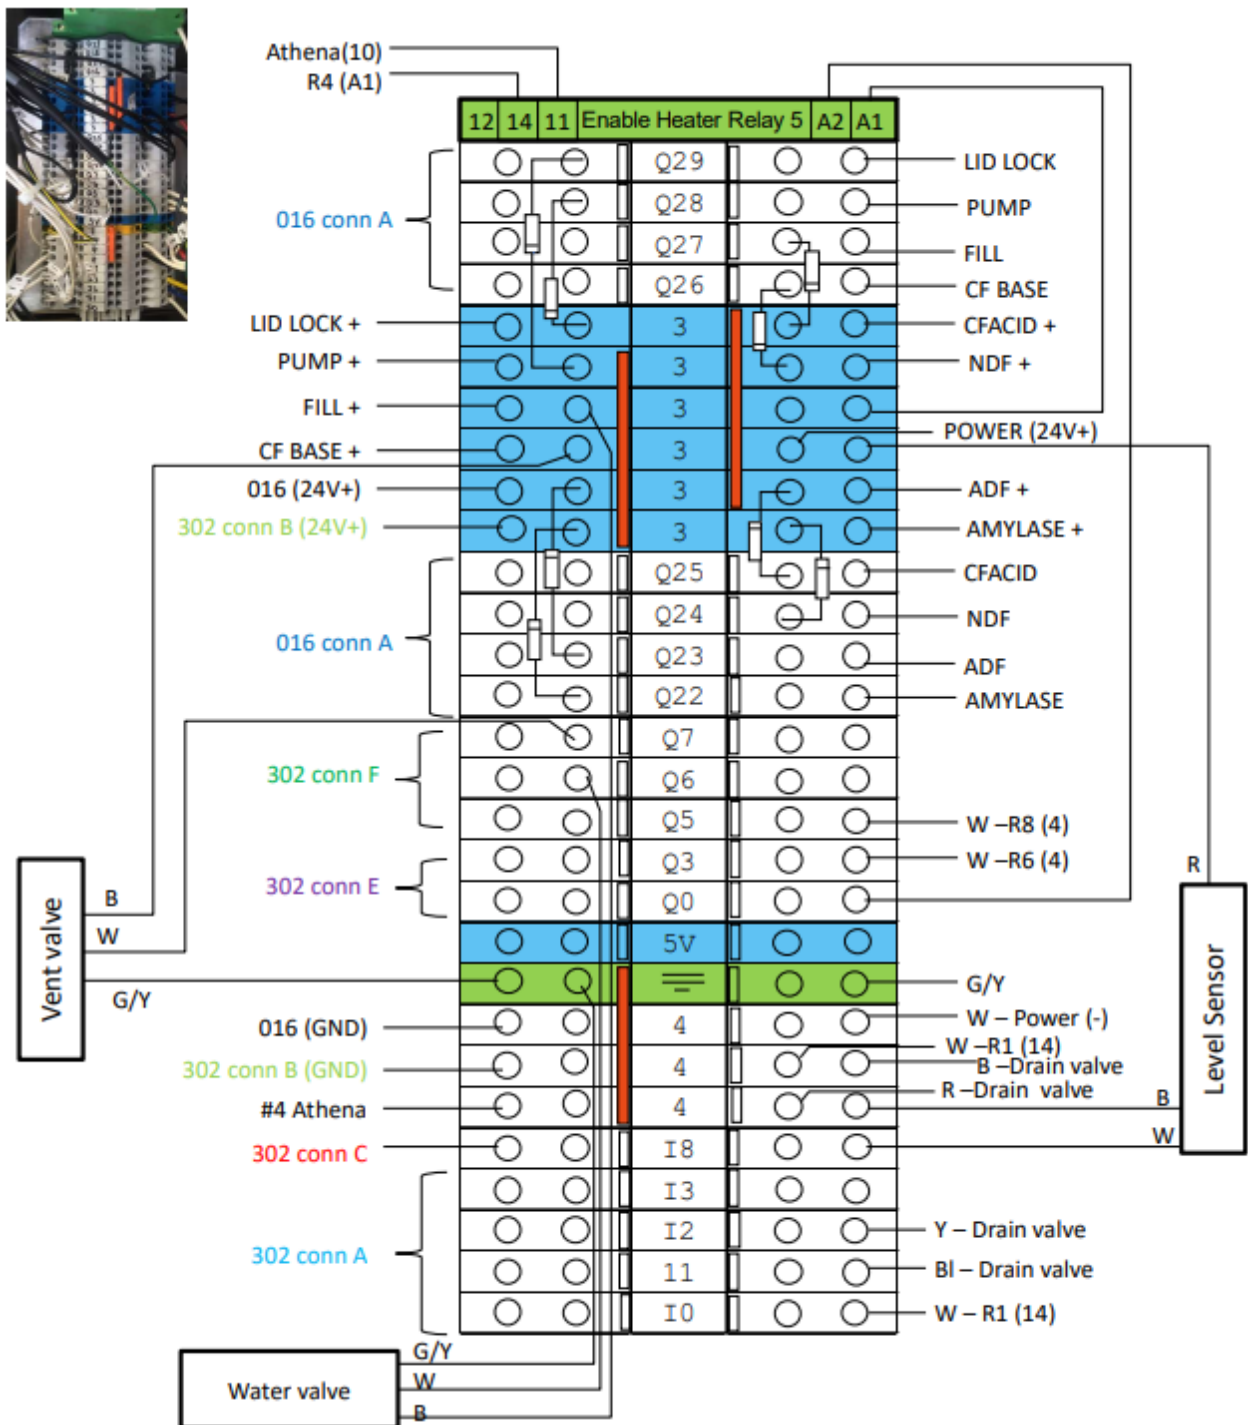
Athena(10)
R4 (A1)

| 12 | 14 | 11 | Enable Heater Relay 5 | A2 | A1 |
|---|---|---|---|---|---|

016 conn A
Q29 LID LOCK
Q28 PUMP
Q27 FILL
Q26 CF BASE
LID LOCK + 3 CFACID +
PUMP + 3 NDF +
FILL + 3
CF BASE + 3 POWER (24V+)
016 (24V+) 3 ADF +
302 conn B (24V+) 3 AMYLASE +
016 conn A
Q25 CFACID
Q24 NDF
Q23 ADF
Q22 AMYLASE
302 conn F
Q7
Q6
Q5 W –R8 (4)
302 conn E
Q3 W –R6 (4)
Q0
5V
G/Y
016 (GND) 4 W – Power (-)
302 conn B (GND) 4 W –R1 (14)
B –Drain valve
#4 Athena 4 R –Drain valve
302 conn C I8
302 conn A
I3
I2 Y – Drain valve
I1 Bl – Drain valve
I0 W – R1 (14)

Vent valve
B
W
G/Y

Level Sensor
R
B
W

Water valve
G/Y
W
B